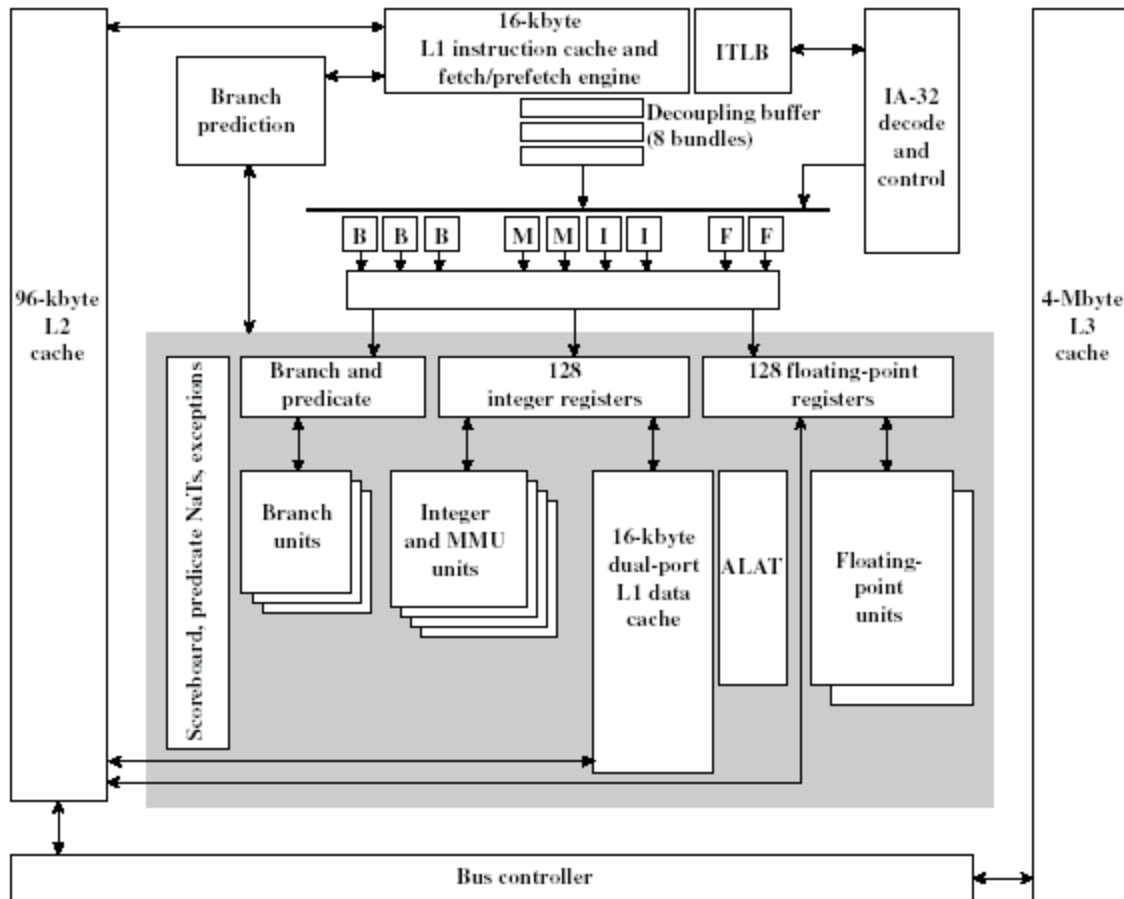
16-kbyte
L1 instruction cache and
fetch/prefetch engine

ITLB

Branch
prediction

Decoupling buffer
(8 bundles)

IA-32
decode
and
control

B B B M M I I F F

96-kbyte
L2
cache

4-Mbyte
L3
cache

Scoreboard, predicate NaTs, exceptions

Branch and
predicate

128
integer registers

128 floating-point
registers

Branch
units

Integer
and MMU
units

16-kbyte
dual-port
L1 data
cache

ALAT

Floating-
point
units

Bus controller